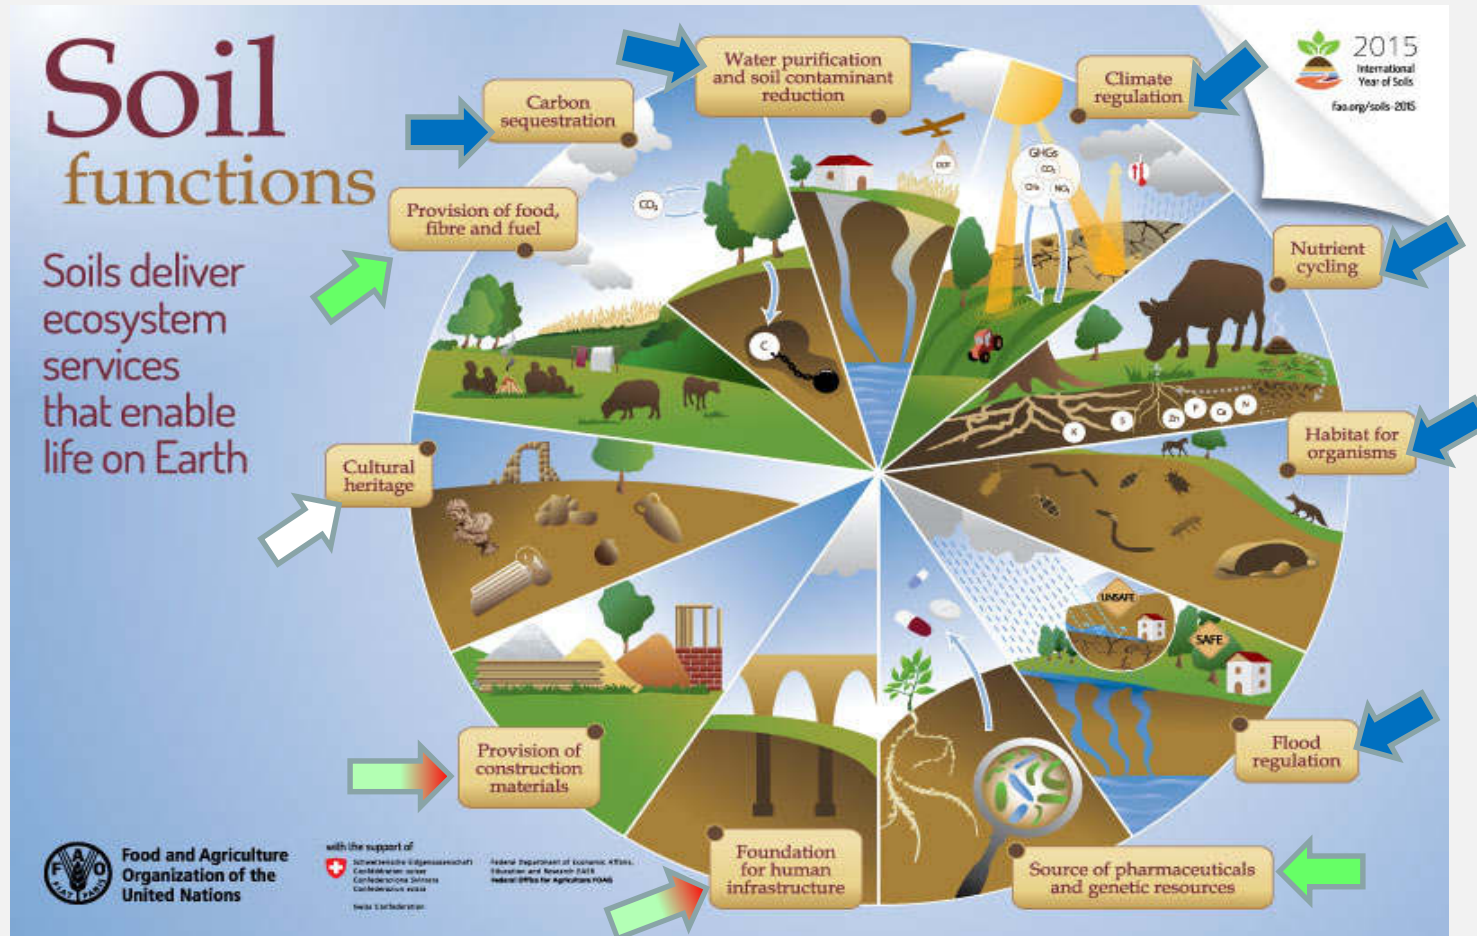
Soil functions

Soils deliver ecosystem services that enable life on Earth

2015 International Year of Soils
fao.org/soils-2015

Carbon sequestration

Water purification and soil contaminant reduction

Climate regulation

Provision of food, fibre and fuel

Nutrient cycling

Habitat for organisms

Cultural heritage

Flood regulation

Provision of construction materials

Foundation for human infrastructure

Source of pharmaceuticals and genetic resources

$CO_2$

GHGs
$CO_2$
$CH_4$
$N_2O$

C

K
S
Zn
P
Ca
N

UNSAFE
SAFE

Food and Agriculture Organization of the United Nations

with the support of
Schweizerische Eidgenossenschaft
Confédération suisse
Confederazione Svizzera
Confederaziun svizra
Swiss Confederation

Federal Department of Economic Affairs, Education and Research EAER
Federal Office for Agriculture FOAG